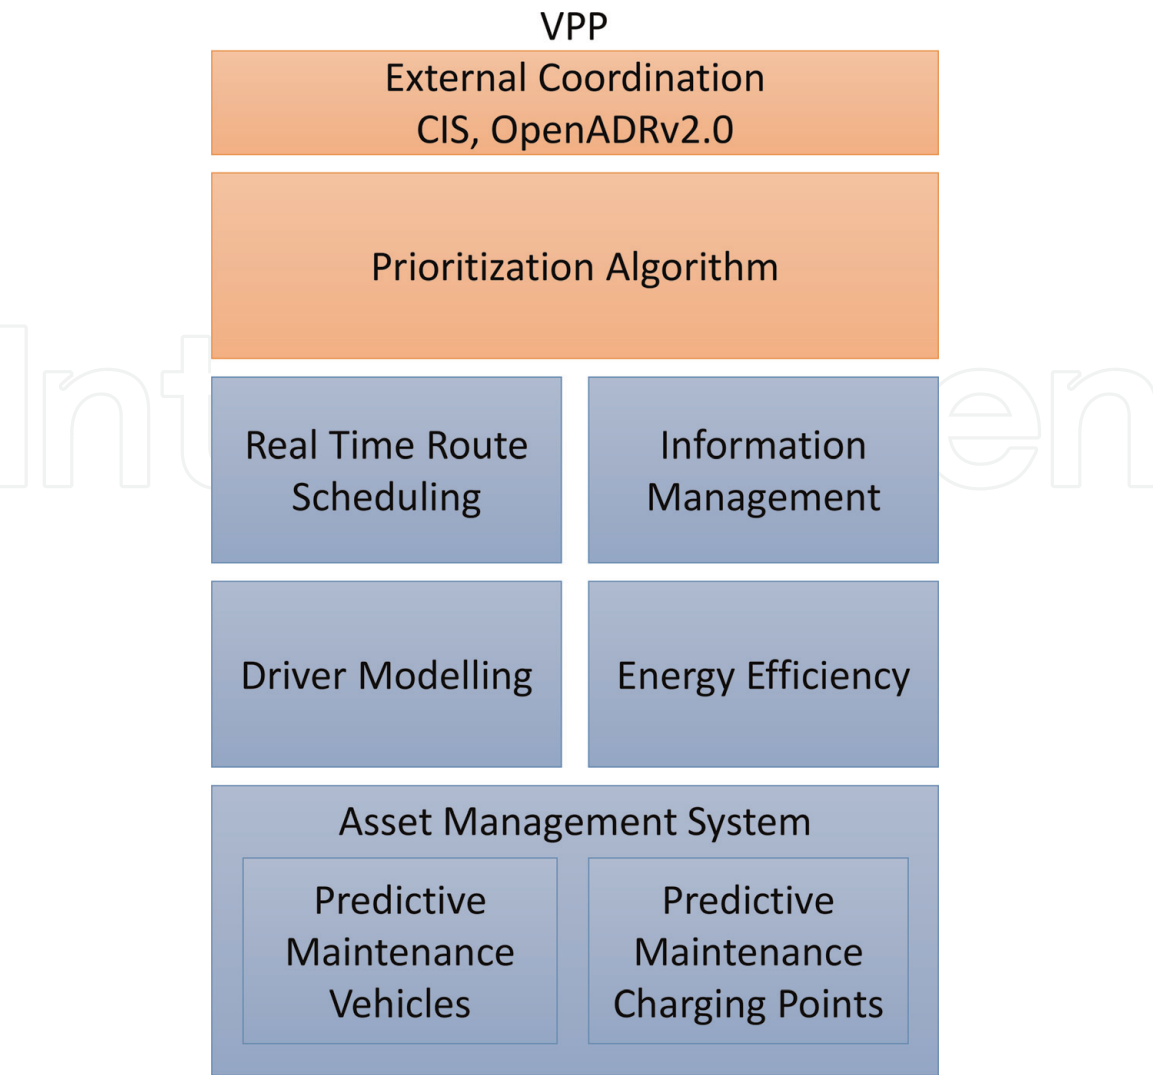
VPP

External Coordination
CIS, OpenADRv2.0

Prioritization Algorithm

Real Time Route Scheduling

Information Management

Driver Modelling

Energy Efficiency

Asset Management System

Predictive Maintenance Vehicles

Predictive Maintenance Charging Points